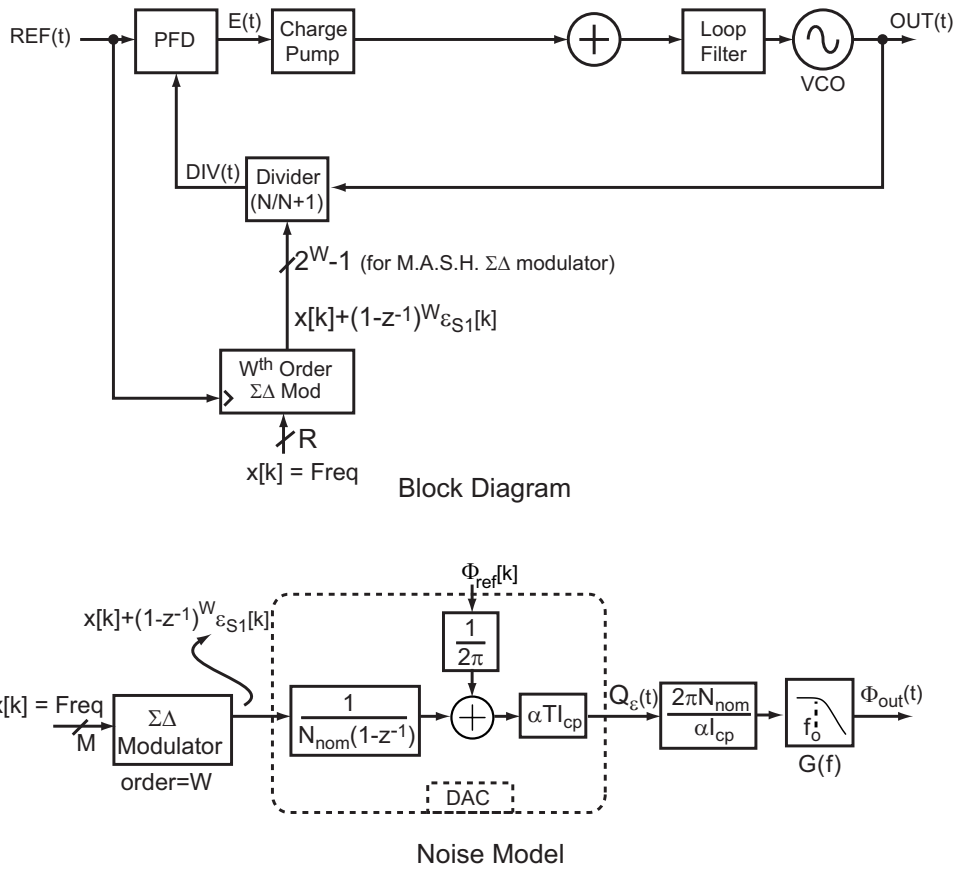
REF(t)

PFD

E(t)

Charge Pump

Loop Filter

OUT(t)

VCO

DIV(t)

Divider (N/N+1)

$2^W$-1 (for M.A.S.H. $\Sigma\Delta$ modulator)

x[k]+$(1-z^{-1})^W \varepsilon_{S1}[k]$

$W^{th}$ Order $\Sigma\Delta$ Mod

R

x[k] = Freq

Block Diagram

$\Phi_{ref}[k]$

x[k]+$(1-z^{-1})^W \varepsilon_{S1}[k]$

$\frac{1}{2\pi}$

x[k] = Freq

M

$\Sigma\Delta$ Modulator

order=W

$\frac{1}{N_{nom}(1-z^{-1})}$

$\alpha T I_{cp}$

$Q_\varepsilon(t)$

$\frac{2\pi N_{nom}}{\alpha I_{cp}}$

$f_o$

G(f)

$\Phi_{out}(t)$

DAC

Noise Model